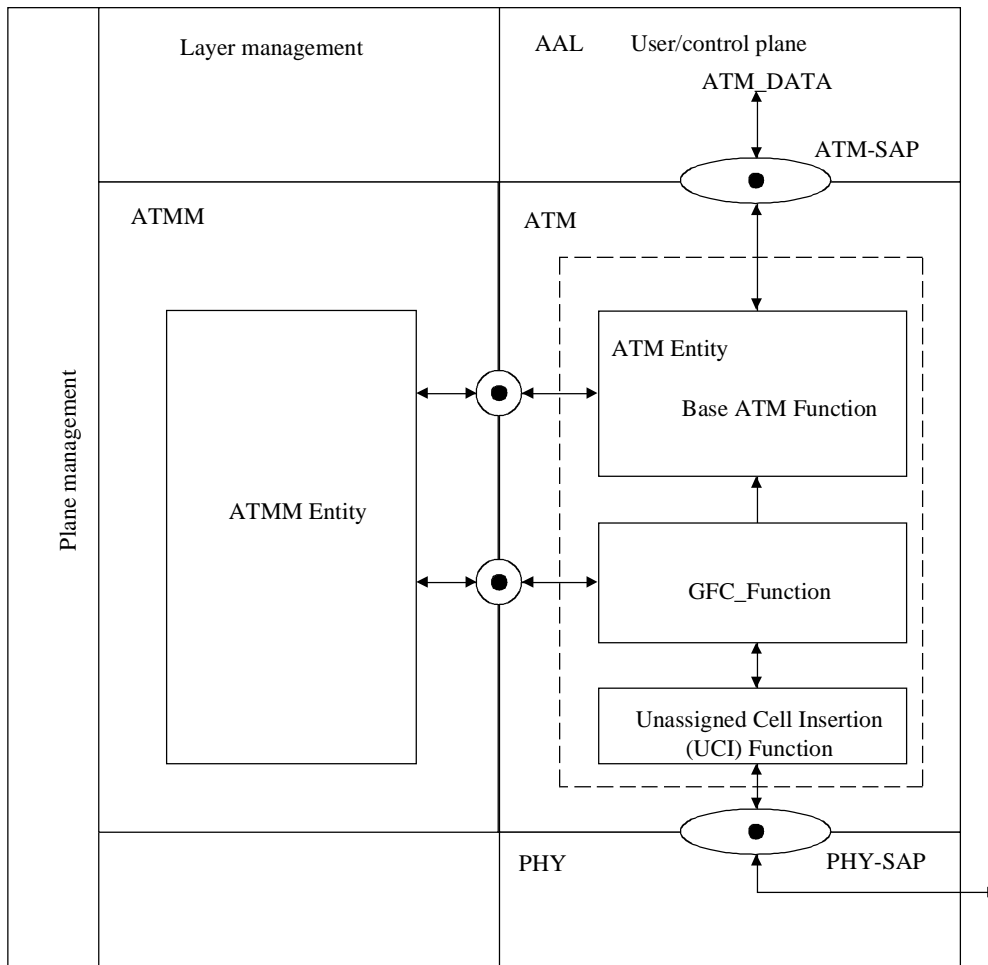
Plane management

Layer management

AAL User/control plane

ATM_DATA

ATM-SAP

ATMM

ATM

ATMM Entity

ATM Entity

Base ATM Function

GFC_Function

Unassigned Cell Insertion (UCI) Function

PHY

PHY-SAP